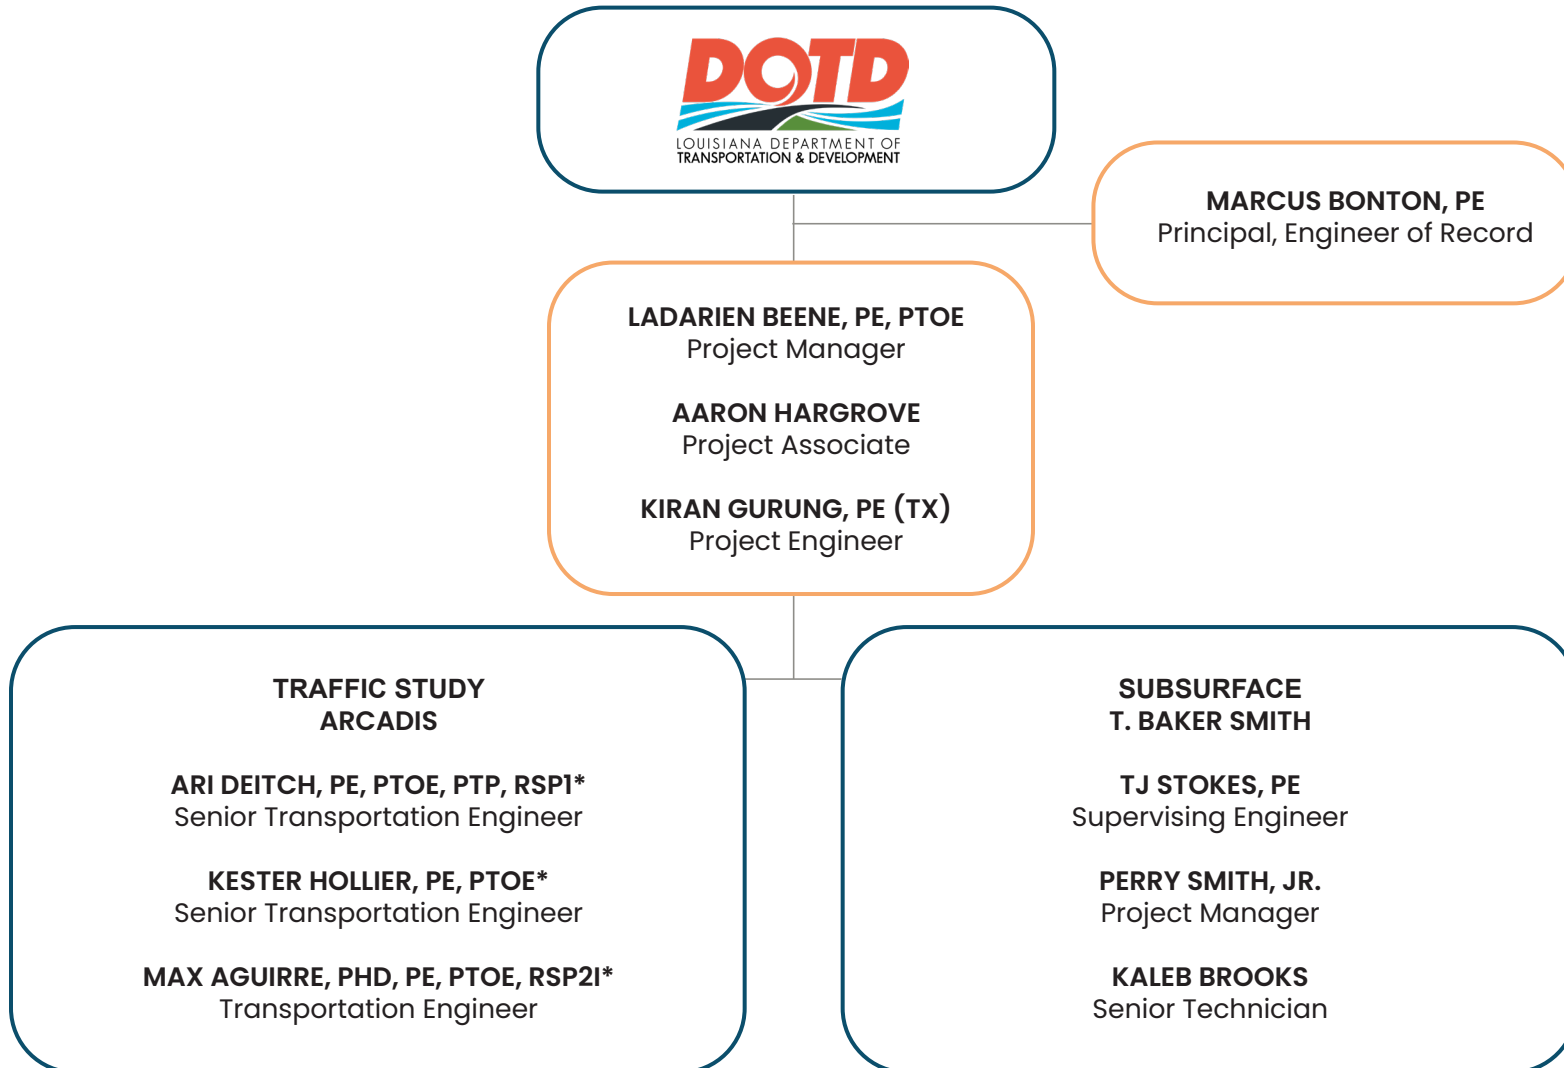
DOTD
LOUISIANA DEPARTMENT OF TRANSPORTATION & DEVELOPMENT

MARCUS BONTON, PE
Principal, Engineer of Record

LADARIEN BEENE, PE, PTOE
Project Manager

AARON HARGROVE
Project Associate

KIRAN GURUNG, PE (TX)
Project Engineer

TRAFFIC STUDY
ARCADIS

ARI DEITCH, PE, PTOE, PTP, RSP1*
Senior Transportation Engineer

KESTER HOLLIER, PE, PTOE*
Senior Transportation Engineer

MAX AGUIRRE, PHD, PE, PTOE, RSP2I*
Transportation Engineer

SUBSURFACE
T. BAKER SMITH

TJ STOKES, PE
Supervising Engineer

PERRY SMITH, JR.
Project Manager

KALEB BROOKS
Senior Technician